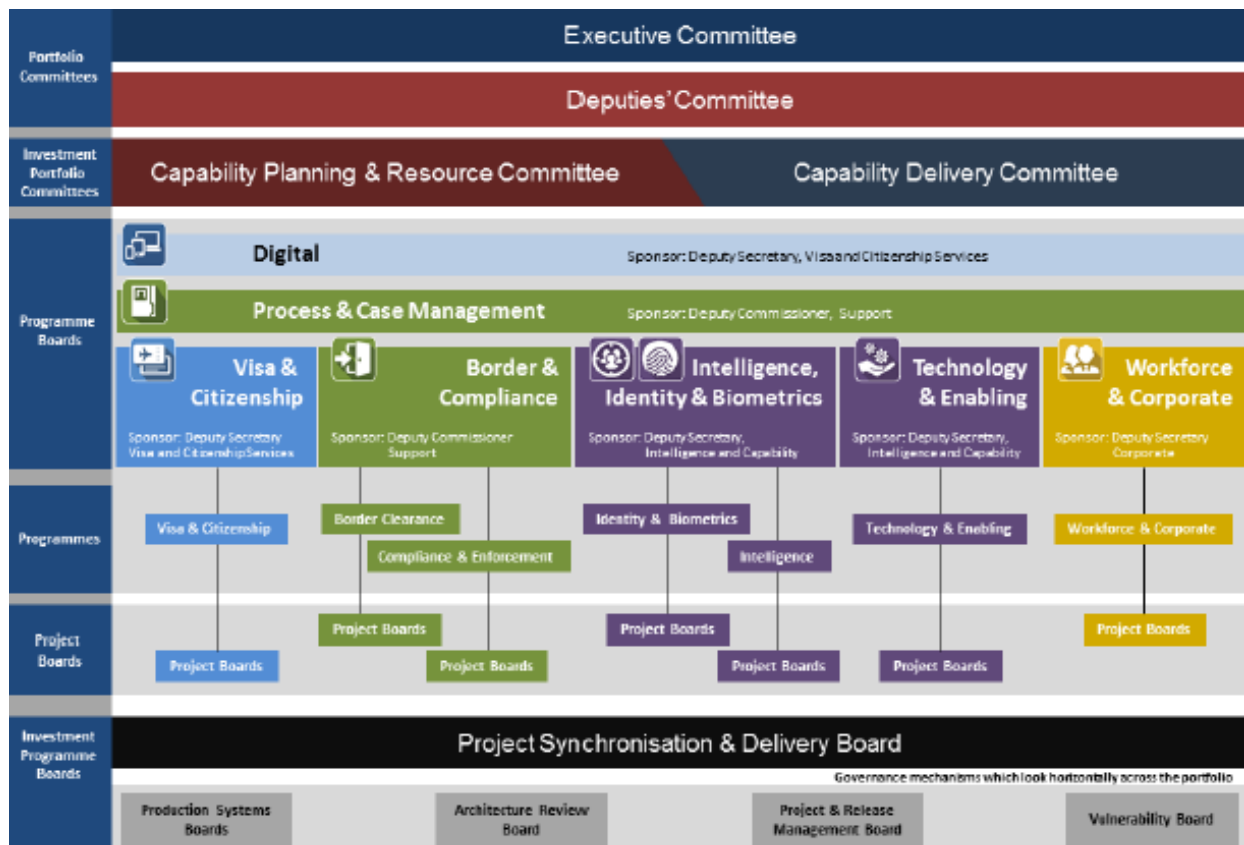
Portfolio Committees

Executive Committee

Deputies' Committee

Investment Portfolio Committees

Capability Planning & Resource Committee

Capability Delivery Committee

Programme Boards

Digital

Sponsor: Deputy Secretary, Visa and Citizenship Services

Process & Case Management

Sponsor: Deputy Commissioner, Support

Visa & Citizenship

Sponsor: Deputy Secretary Visa and Citizenship Services

Border & Compliance

Sponsor: Deputy Commissioner Support

Intelligence, Identity & Biometrics

Sponsor: Deputy Secretary, Intelligence and Capability

Technology & Enabling

Sponsor: Deputy Secretary, Intelligence and Capability

Workforce & Corporate

Sponsor: Deputy Secretary Corporate

Programmes

Visa & Citizenship

Border Clearance

Compliance & Enforcement

Identity & Biometrics

Intelligence

Technology & Enabling

Workforce & Corporate

Project Boards

Project Boards

Project Boards

Project Boards

Project Boards

Project Boards

Project Boards

Project Boards

Investment Programme Boards

Project Synchronisation & Delivery Board

Governance mechanisms which look horizontally across the portfolio

Production Systems Boards

Architecture Review Board

Project & Release Management Board

Vulnerability Board